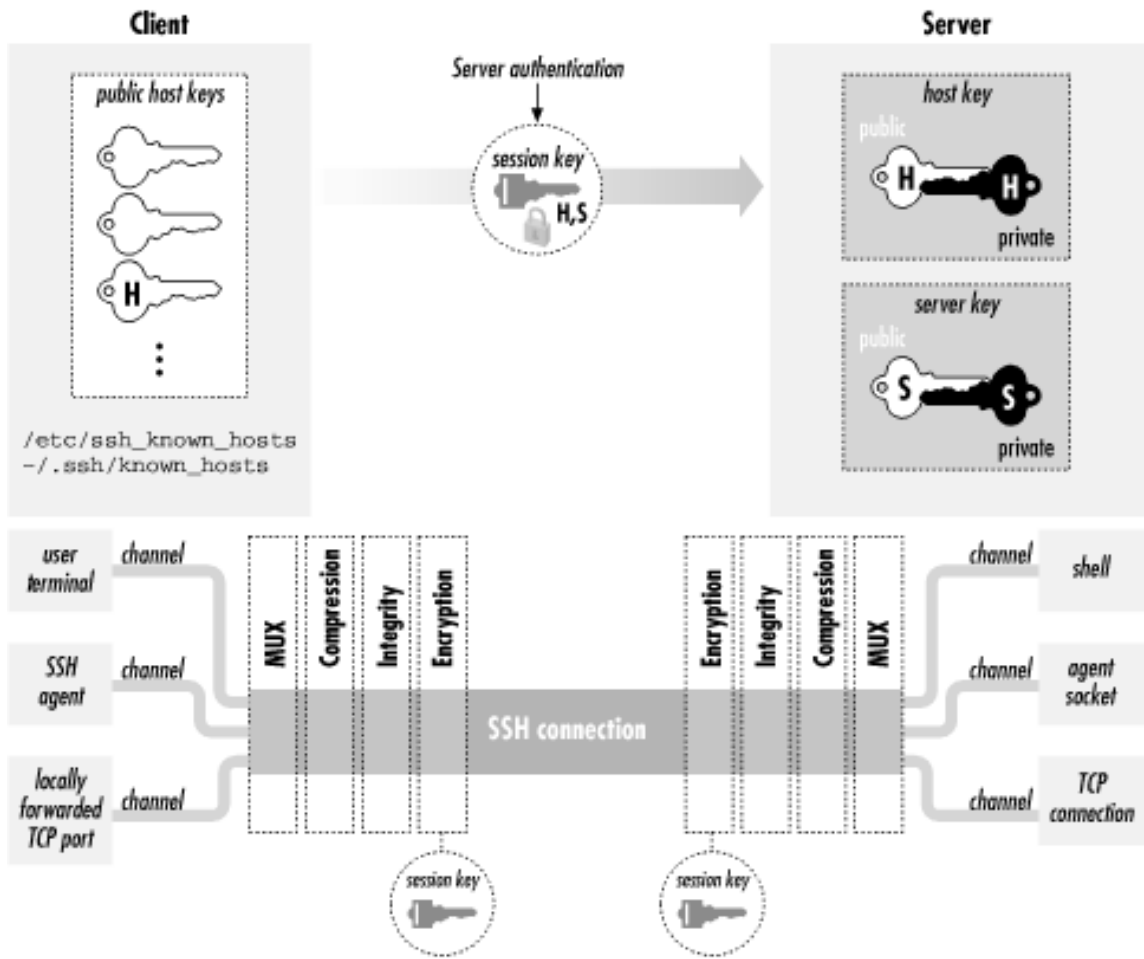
Client

public host keys

H

/etc/ssh_known_hosts
~/.ssh/known_hosts

Server authentication

session key

H,S

Server

host key

public

H

H

private

server key

public

S

S

private

user terminal

channel

SSH agent

channel

locally forwarded TCP port

channel

MUX

Compression

Integrity

Encryption

SSH connection

Encryption

Integrity

Compression

MUX

channel

shell

channel

agent socket

channel

TCP connection

session key

session key